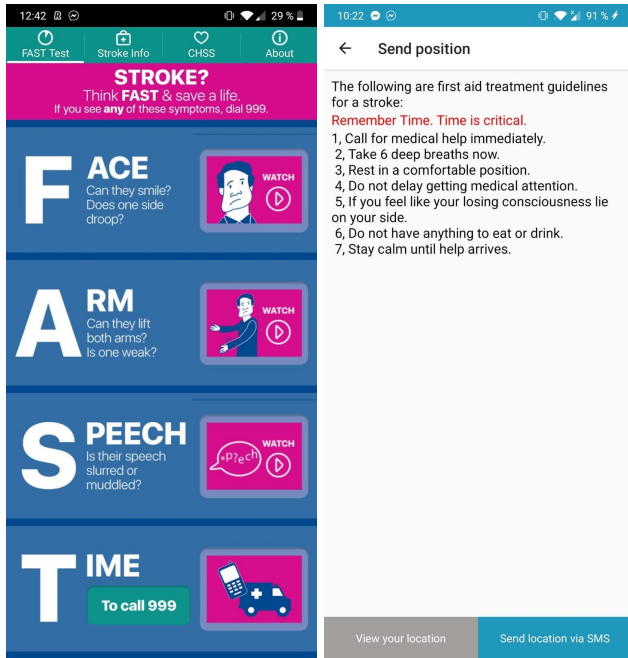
12:42 29 %

FAST Test | Stroke Info | CHSS | About

STROKE?
Think FAST & save a life.
If you see any of these symptoms, dial 999.

F ACE
Can they smile? Does one side droop?
WATCH

A RM
Can they lift both arms? Is one weak?
WATCH

S PEECH
Is their speech slurred or muddled?
WATCH
sp?ech

T IME
To call 999

10:22 91 %

← Send position

The following are first aid treatment guidelines for a stroke:
Remember Time. Time is critical.
1, Call for medical help immediately.
2, Take 6 deep breaths now.
3, Rest in a comfortable position.
4, Do not delay getting medical attention.
5, If you feel like your losing consciousness lie on your side.
6, Do not have anything to eat or drink.
7, Stay calm until help arrives.

View your location | Send location via SMS